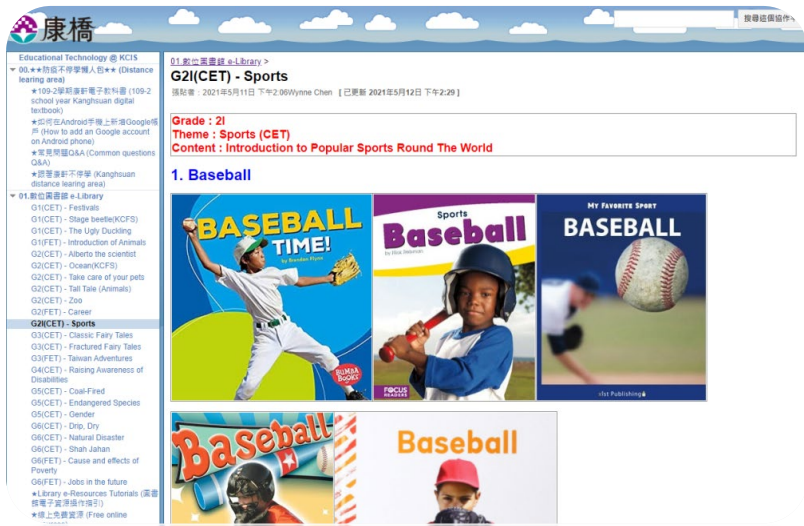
康橋

搜尋這個協作

Educational Technology @ KCIS
▼ 00.★★防疫不停學專人包★★ (Distance learing area)
★109-2學期康軒電子教科書 (109-2 school year Kanghsuan digital textbook)
★如何在Android手機上新增Google帳戶 (How to add an Google account on Android phone)
★常見問題Q&A (Common questions Q&A)
★認識康軒不停學 (Kanghsuan distance learing area)
▼ 01.數位圖書館 e-Library
G1(CET) - Festivals
G1(CET) - Stage beetle(KCFS)
G1(CET) - The Ugly Duckling
G1(FET) - Introduction of Animals
G2(CET) - Alberto the scientist
G2(CET) - Ocean(KCFS)
G2(CET) - Take care of your pets
G2(CET) - Tall Tale (Animals)
G2(CET) - Zoo
G2(FET) - Career
G2I(CET) - Sports
G3(CET) - Classic Fairy Tales
G3(CET) - Fractured Fairy Tales
G3(FET) - Taiwan Adventures
G4(CET) - Raising Awareness of Disabilities
G5(CET) - Coal-Fired
G5(CET) - Endangered Species
G5(CET) - Gender
G6(CET) - Drip, Dry
G6(CET) - Natural Disaster
G6(CET) - Shah Jahan
G6(FET) - Cause and effects of Poverty
G6(FET) - Jobs in the future
★Library e-Resources Tutorials (圖書館電子資源操作指引)
★線上免費資源 (Free online

01.數位圖書館 e-Library >
G2I(CET) - Sports
張貼者：2021年5月11日 下午2:06Wynne Chen [ 已更新 2021年5月12日 下午2:29 ]

Grade : 2I
Theme : Sports (CET)
Content : Introduction to Popular Sports Round The World

1. Baseball

BASEBALL TIME! by Brendan Flynn BUMBA BOOKS

Sports Baseball by Nick Rebman FOCUS READERS

MY FAVORITE SPORT BASEBALL cfst Publishing

Baseball

Baseball